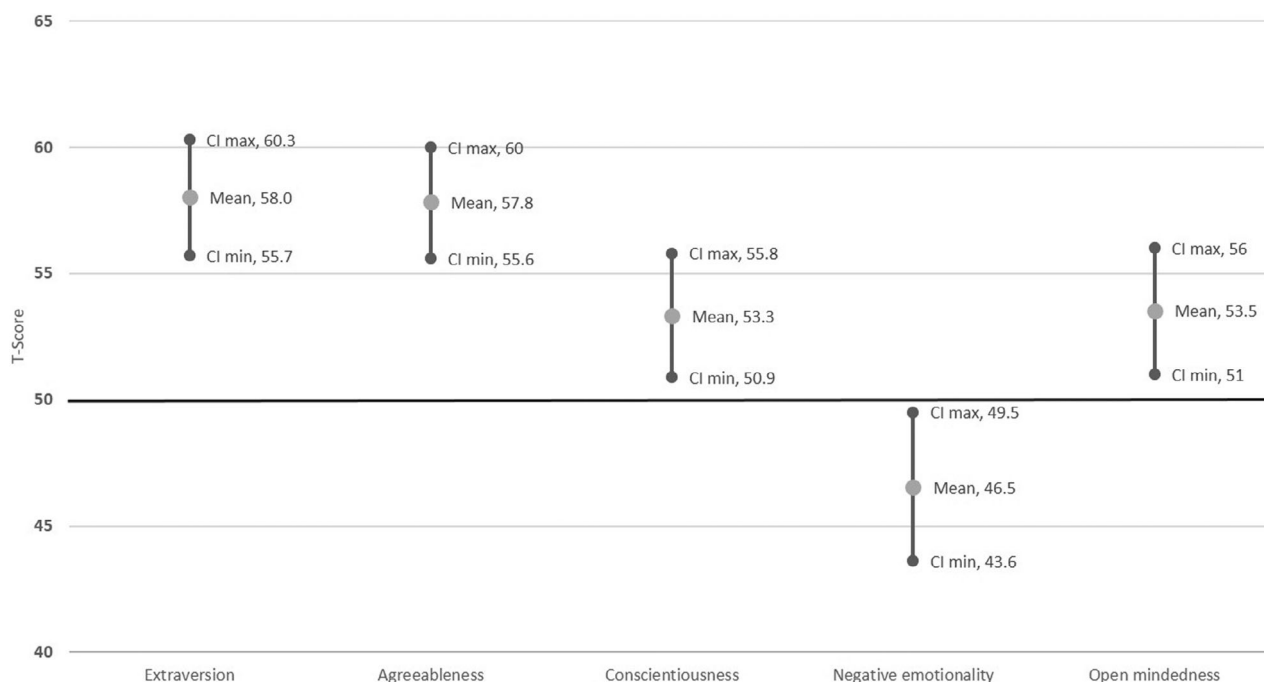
65
60
55
50
45
40

T-Score

CI max, 60.3
Mean, 58.0
CI min, 55.7

CI max, 60
Mean, 57.8
CI min, 55.6

CI max, 55.8
Mean, 53.3
CI min, 50.9

CI max, 49.5
Mean, 46.5
CI min, 43.6

CI max, 56
Mean, 53.5
CI min, 51

Extraversion
Agreeableness
Conscientiousness
Negative emotionality
Open mindedness